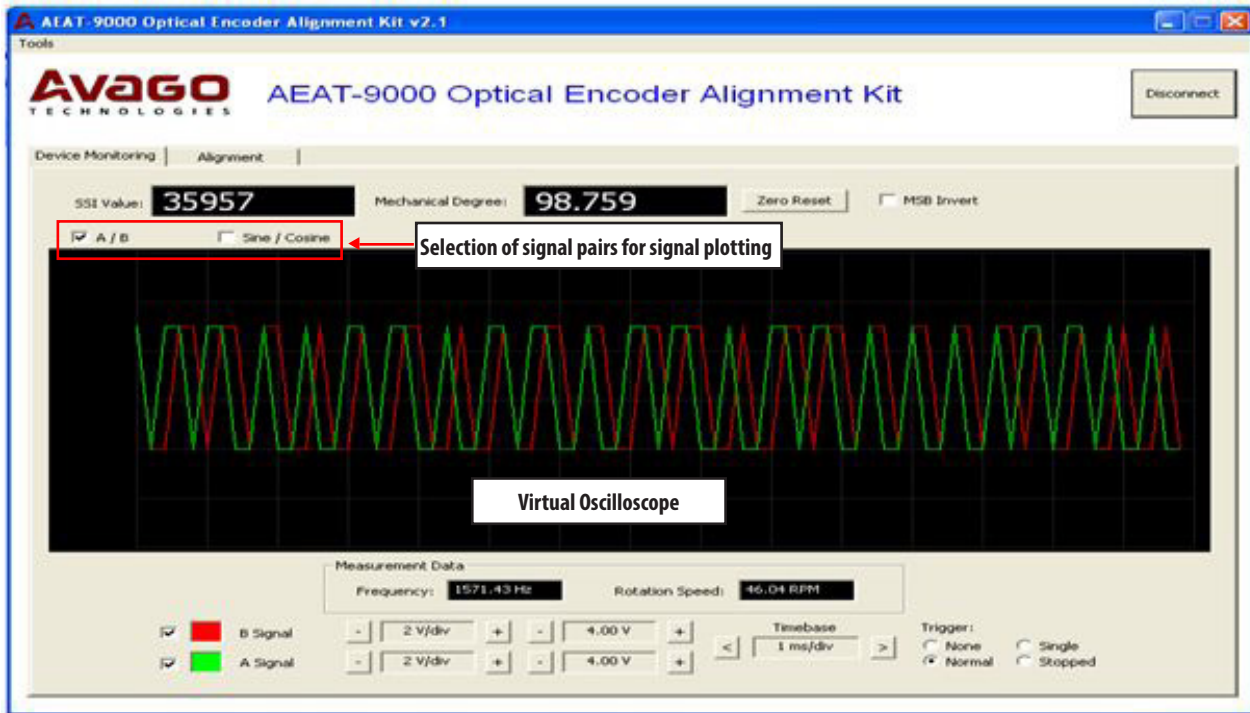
AEAT-9000 Optical Encoder Alignment Kit v2.1

Tools

AVAGO TECHNOLOGIES

AEAT-9000 Optical Encoder Alignment Kit

Disconnect

Device Monitoring | Alignment

SSI Value: 35957

Mechanical Degree: 98.759

Zero Reset

MSB Invert

A / B

Sine / Cosine

Selection of signal pairs for signal plotting

Virtual Oscilloscope

Measurement Data

Frequency: 1571.43 Hz

Rotation Speed: 46.04 RPM

B Signal - 2 V/div + - 4.00 V +

A Signal - 2 V/div + - 4.00 V +

Timebase

< 1 ms/div >

Trigger:

None

Normal

Single

Stopped